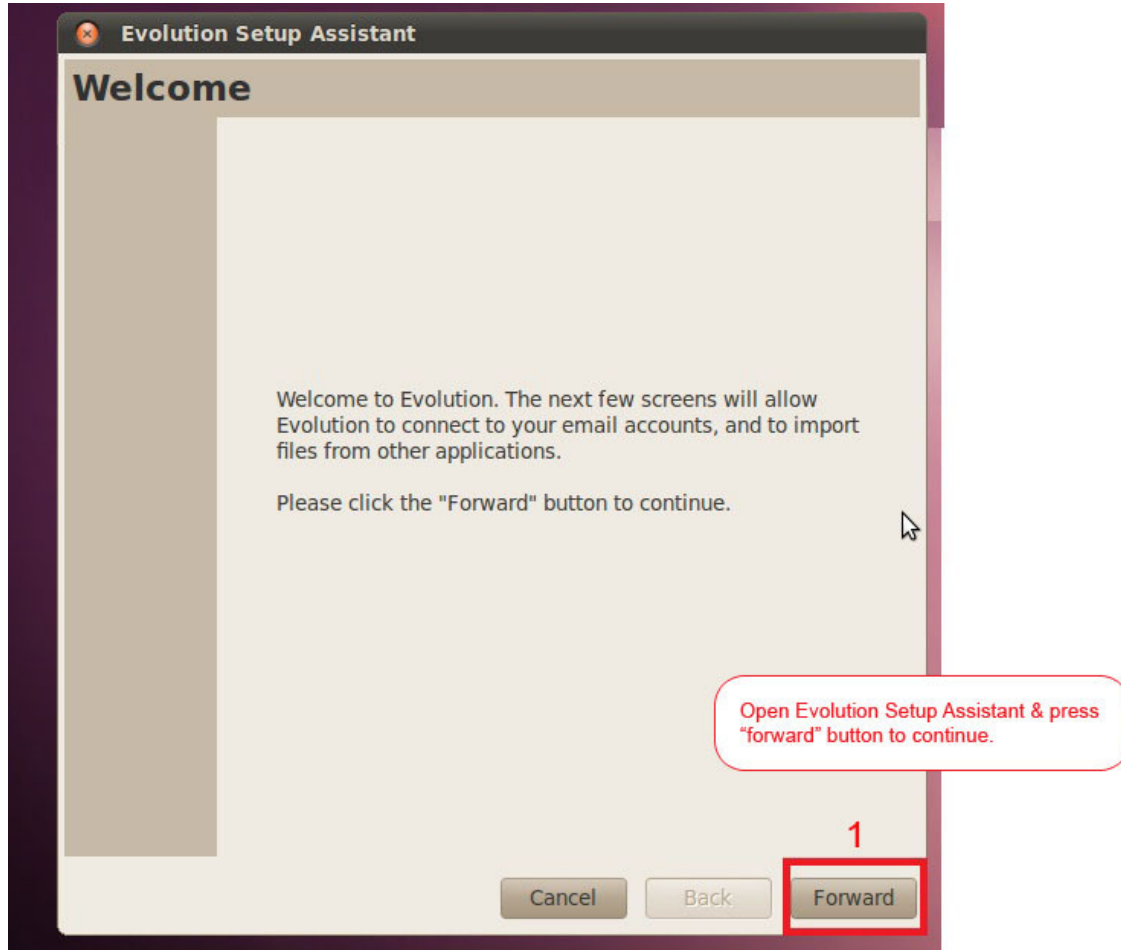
Evolution Setup Assistant

Welcome

Welcome to Evolution. The next few screens will allow Evolution to connect to your email accounts, and to import files from other applications.

Please click the "Forward" button to continue.

Open Evolution Setup Assistant & press “forward” button to continue.

1

Cancel

Back

Forward